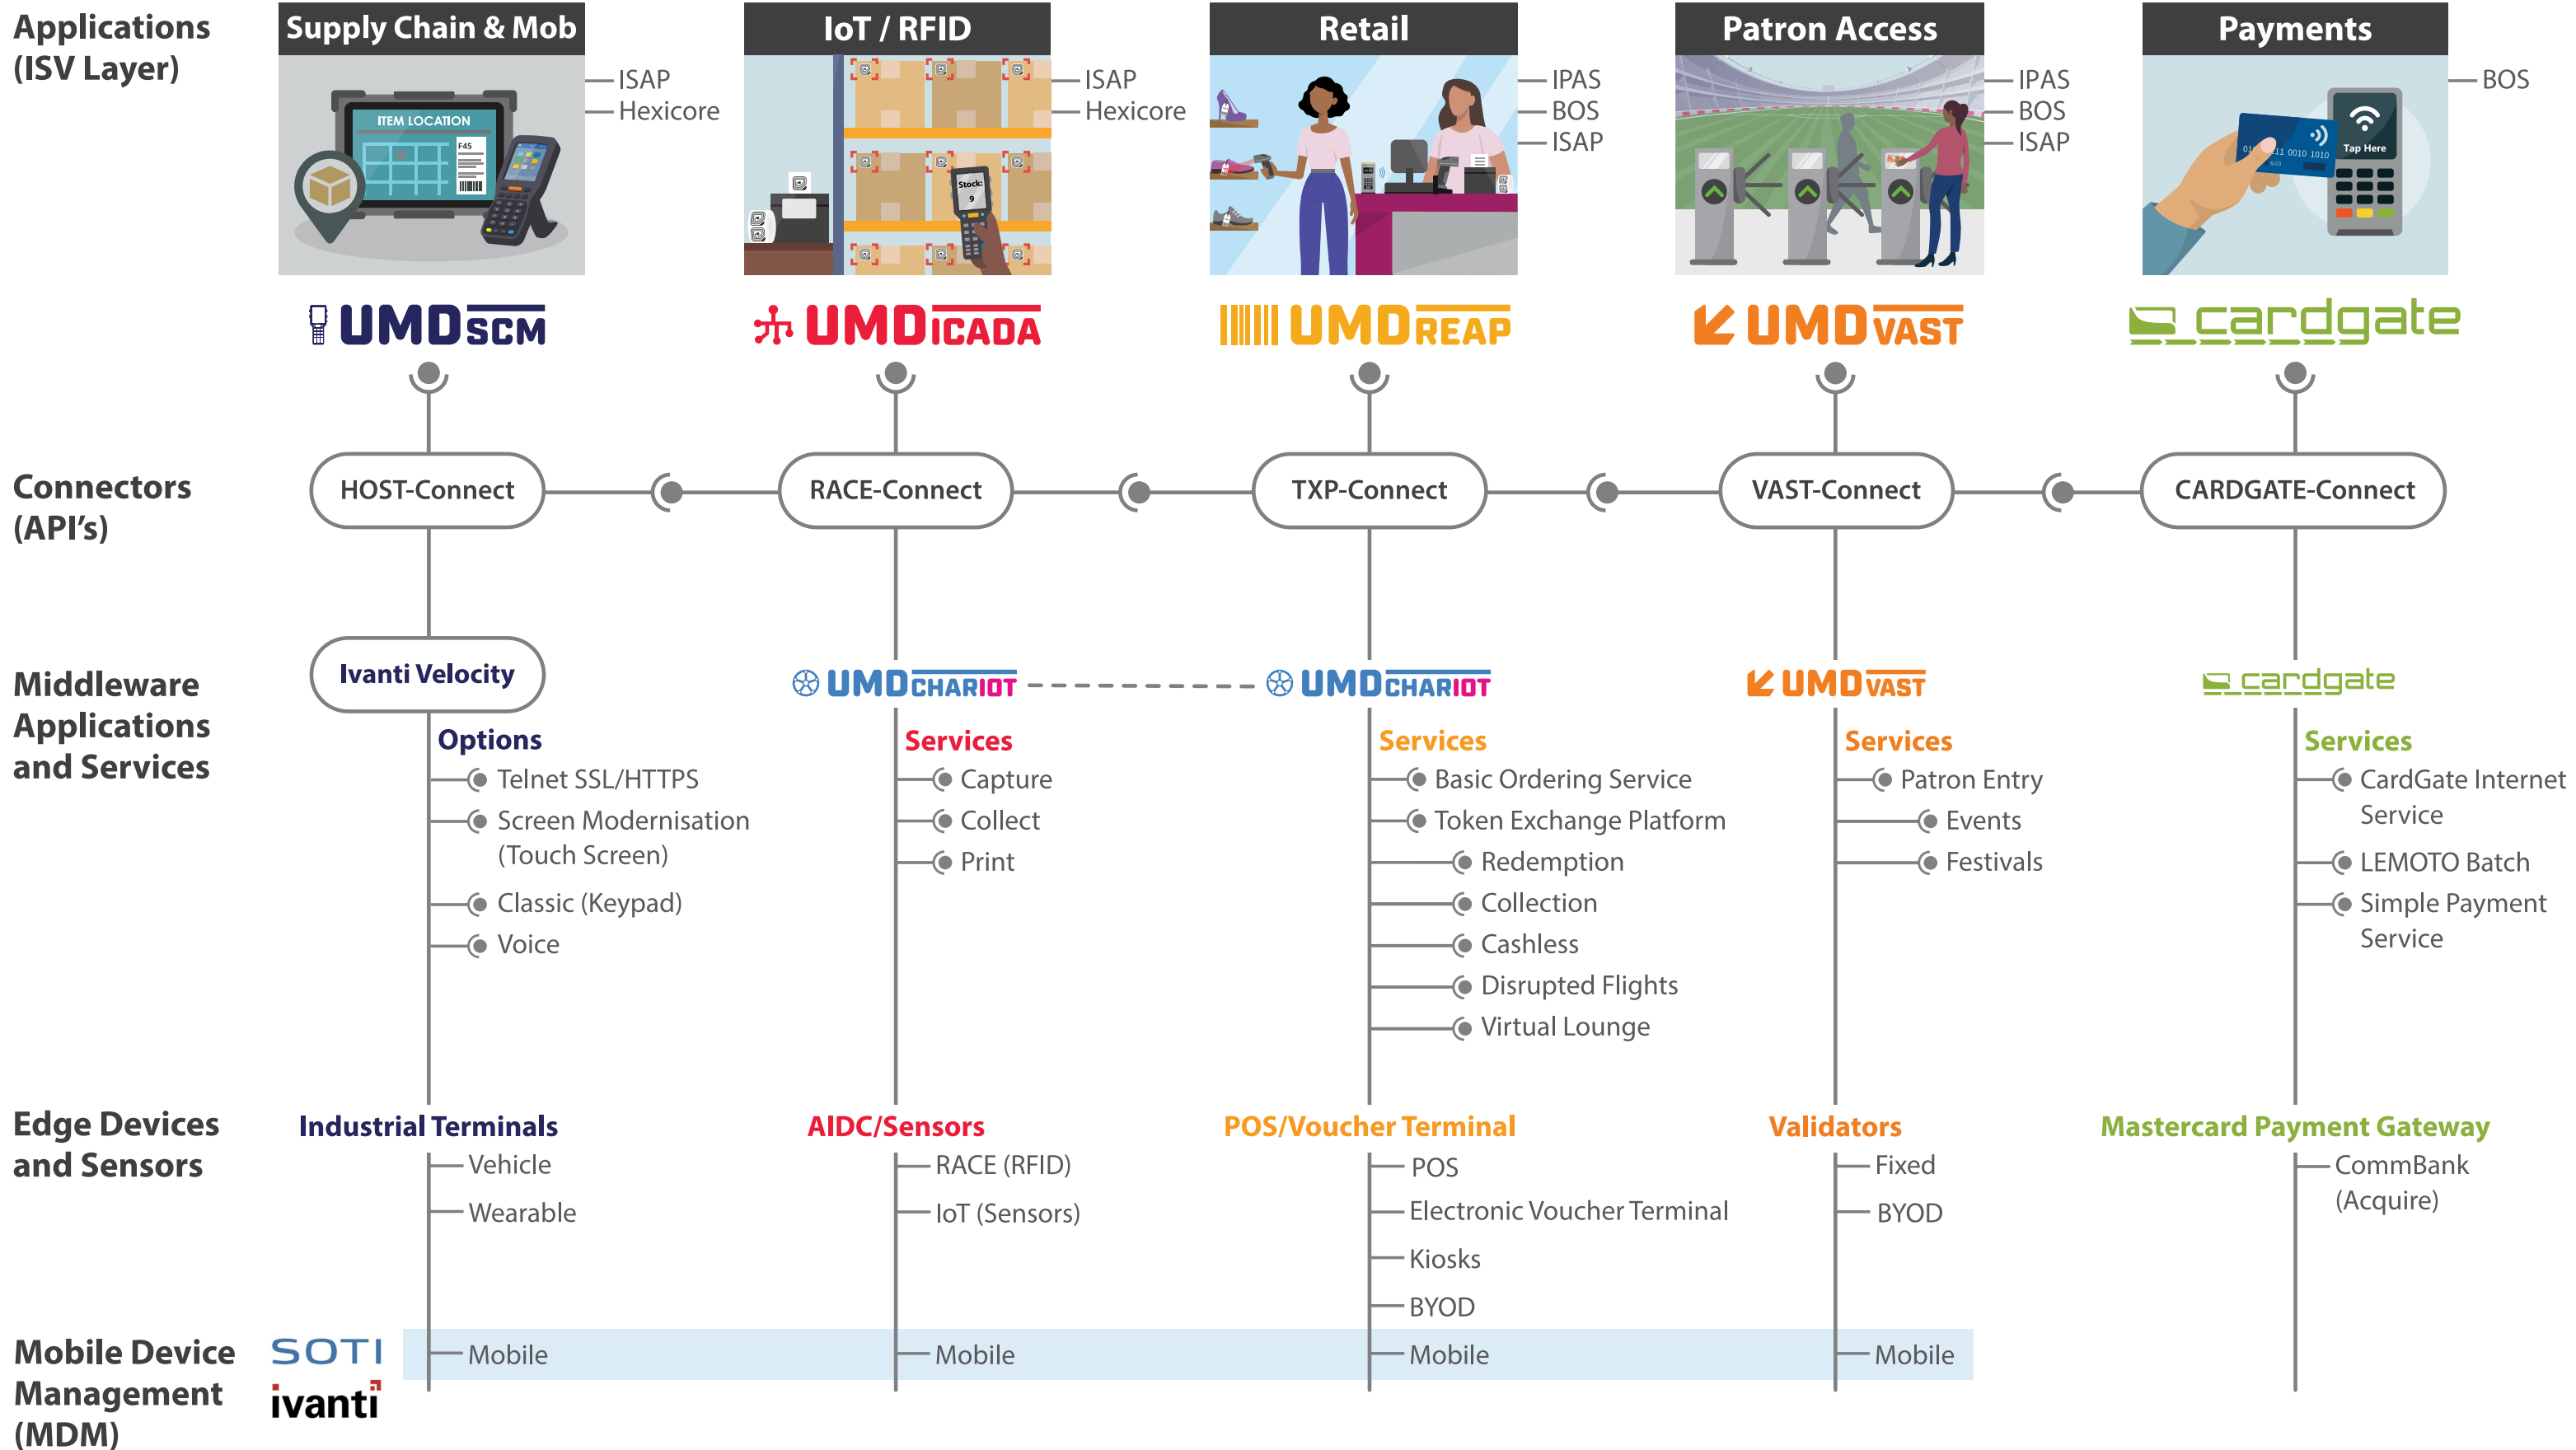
Applications (ISV Layer)

Supply Chain & Mob

ITEM LOCATION

F45

ISAP
Hexicore

IoT / RFID

Stock: 9

ISAP
Hexicore

Retail

IPAS
BOS
ISAP

Patron Access

IPAS
BOS
ISAP

Payments

Tap Here

BOS

UMDSCM

UMDICADA

UMDREAP

UMDVAST

cardgate

Connectors (API's)

HOST-Connect

RACE-Connect

TXP-Connect

VAST-Connect

CARDGATE-Connect

Middleware Applications and Services

Ivanti Velocity

Options
Telnet SSL/HTTPS
Screen Modernisation (Touch Screen)
Classic (Keypad)
Voice

UMDCHARIOT

Services
Capture
Collect
Print

UMDCHARIOT

Services
Basic Ordering Service
Token Exchange Platform
Redemption
Collection
Cashless
Disrupted Flights
Virtual Lounge

UMDVAST

Services
Patron Entry
Events
Festivals

cardgate

Services
CardGate Internet Service
LEMOTO Batch
Simple Payment Service

Edge Devices and Sensors

Industrial Terminals
Vehicle
Wearable

AIDC/Sensors
RACE (RFID)
IoT (Sensors)

POS/Voucher Terminal
POS
Electronic Voucher Terminal
Kiosks
BYOD

Validators
Fixed
BYOD

Mastercard Payment Gateway
CommBank (Acquire)

Mobile Device Management (MDM)

SOTI
ivanti

Mobile

Mobile

Mobile

Mobile